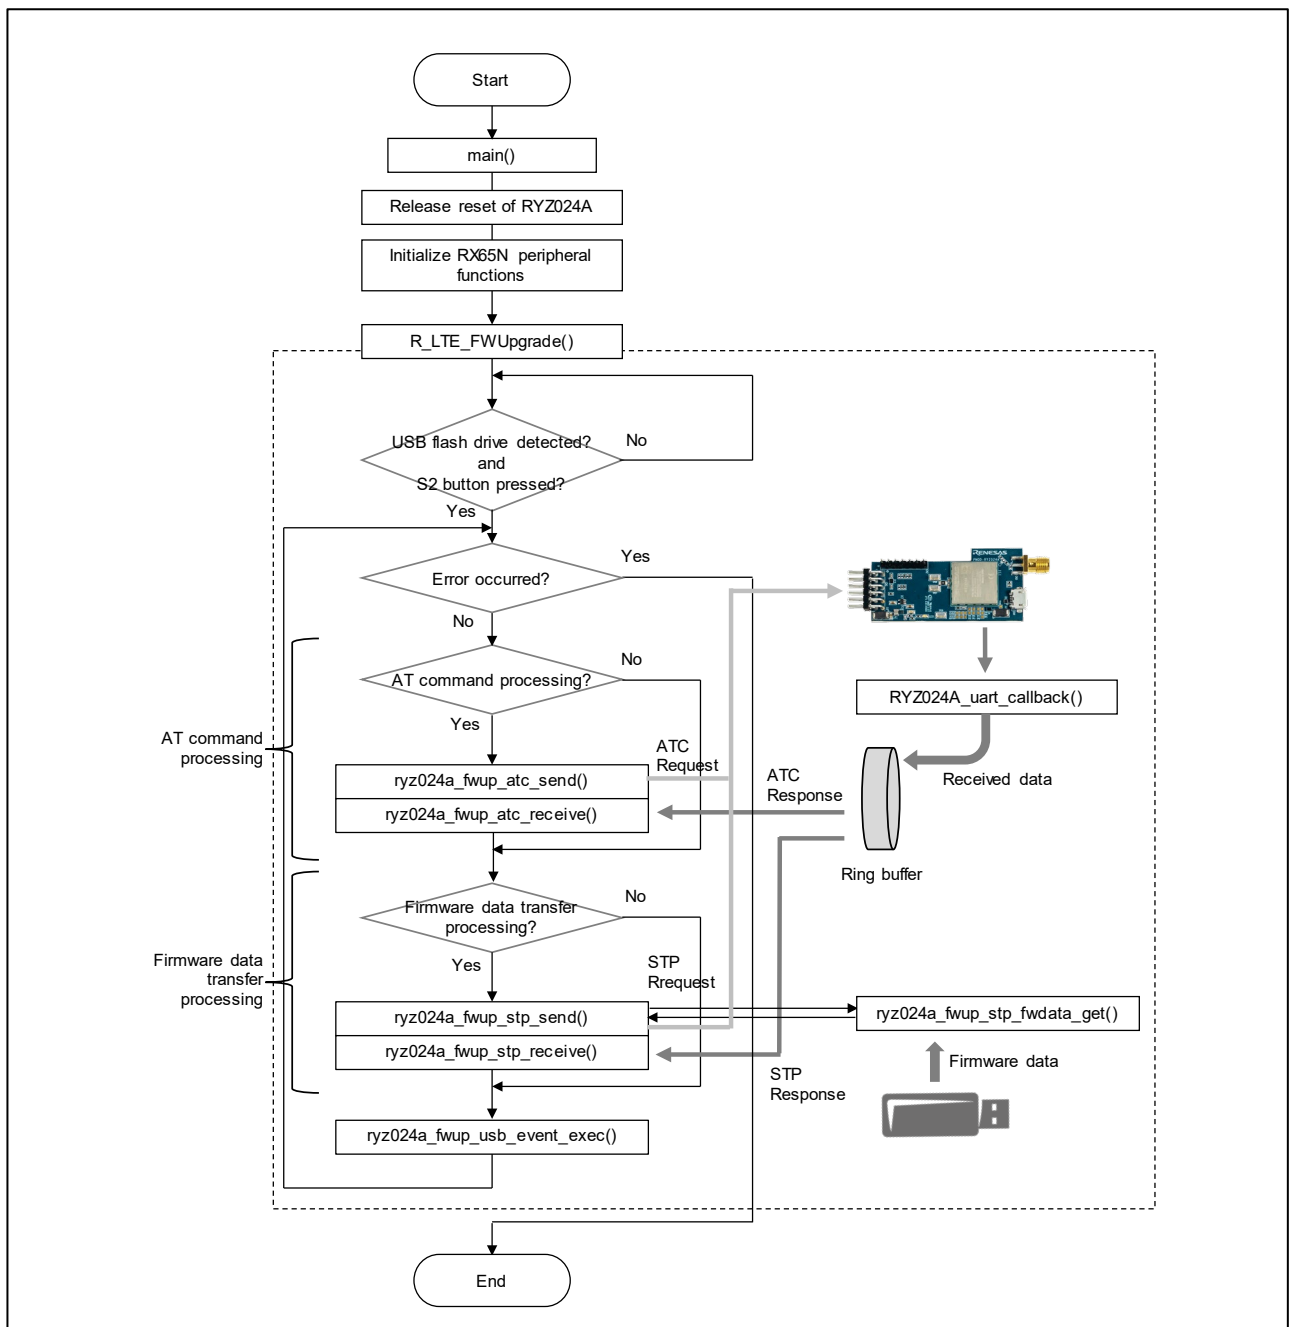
Start

main()

Release reset of RYZ024A

Initialize RX65N peripheral functions

R_LTE_FWUpgrade()

USB flash drive detected? and S2 button pressed?

No

Yes

Error occurred?

Yes

No

AT command processing?

No

Yes

AT command processing

ryz024a_fwup_atc_send()

ryz024a_fwup_atc_receive()

ATC Request

ATC Response

RYZ024A_uart_callback()

Received data

Ring buffer

Firmware data transfer processing?

No

Yes

Firmware data transfer processing

STP Rrequest

ryz024a_fwup_stp_send()

ryz024a_fwup_stp_receive()

ryz024a_fwup_stp_fwdata_get()

Firmware data

STP Response

ryz024a_fwup_usb_event_exec()

End